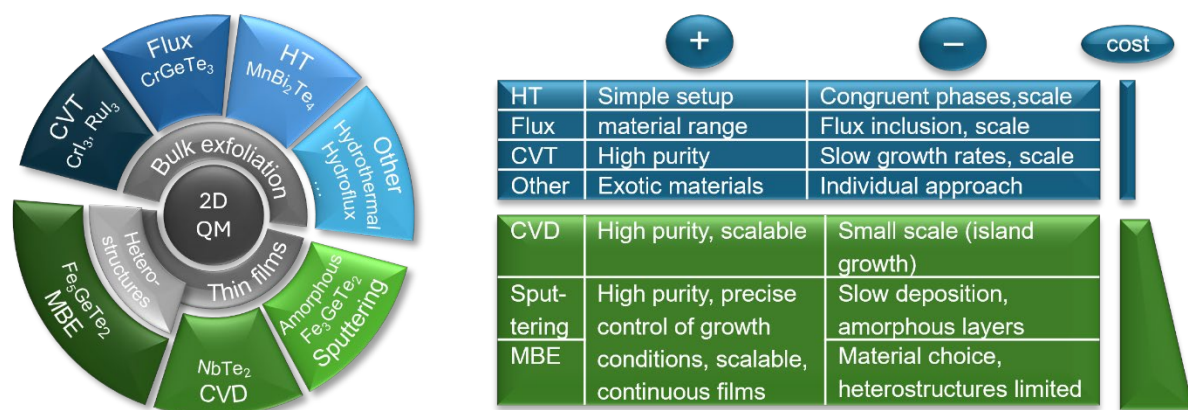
2D QM

Bulk exfoliation

Thin films

Flux
$CrGeTe_3$

HT
$MnBi_2Te_4$

CVT
$CrI_3$, $RuI_3$

Other
Hydrothermal
Hydroflux
...

Hetero-structures

$Fe_5GeTe_2$
MBE

$NbTe_2$
CVD

Amorphous
$Fe_3GeTe_2$
Sputtering

+

–

cost

| | + | – |
|---|---|---|
| HT | Simple setup | Congruent phases,scale |
| Flux | material range | Flux inclusion, scale |
| CVT | High purity | Slow growth rates, scale |
| Other | Exotic materials | Individual approach |

| | + | – |
|---|---|---|
| CVD | High purity, scalable | Small scale (island growth) |
| Sputtering | High purity, precise control of growth conditions, scalable, continuous films | Slow deposition, amorphous layers |
| MBE | | Material choice, heterostructures limited |